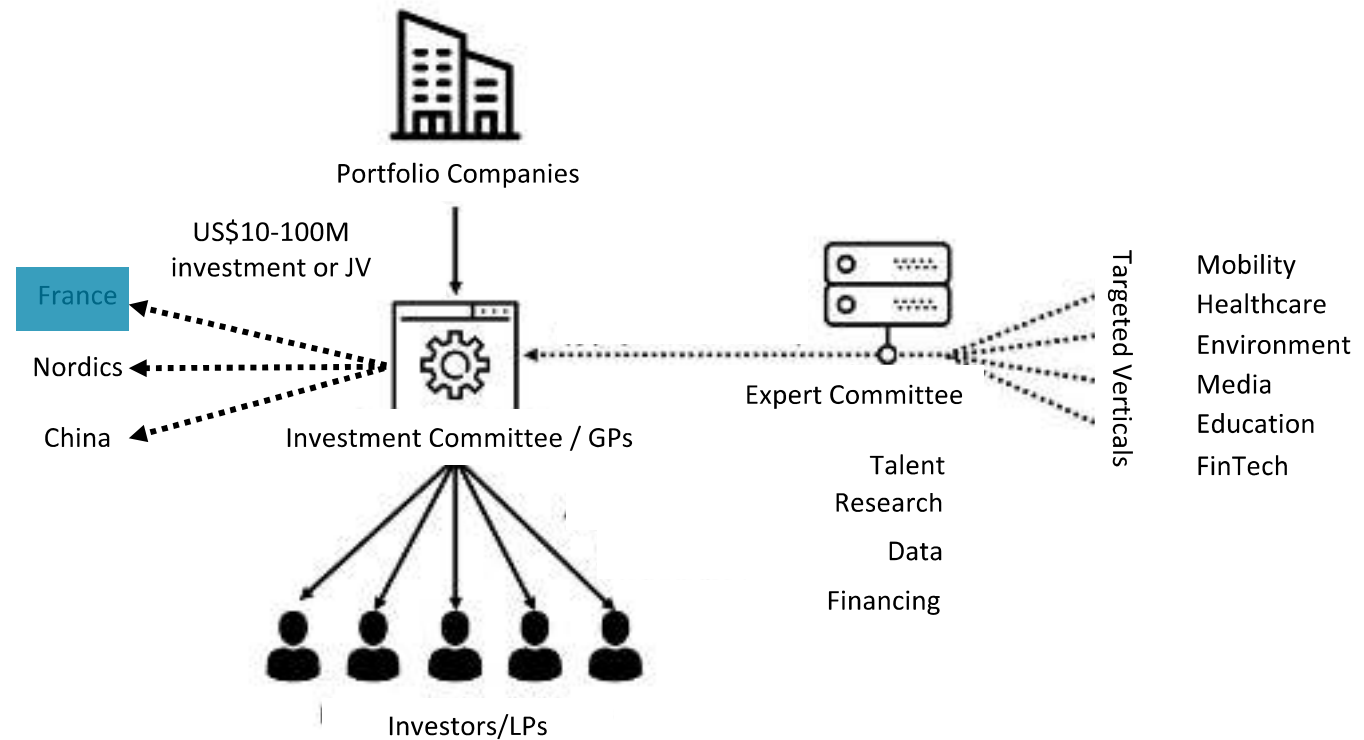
Portfolio Companies

US$10-100M investment or JV

France

Nordics

China

Investment Committee / GPs

Expert Committee

Targeted Verticals

Mobility
Healthcare
Environment
Media
Education
FinTech

Talent
Research
Data
Financing

Investors/LPs